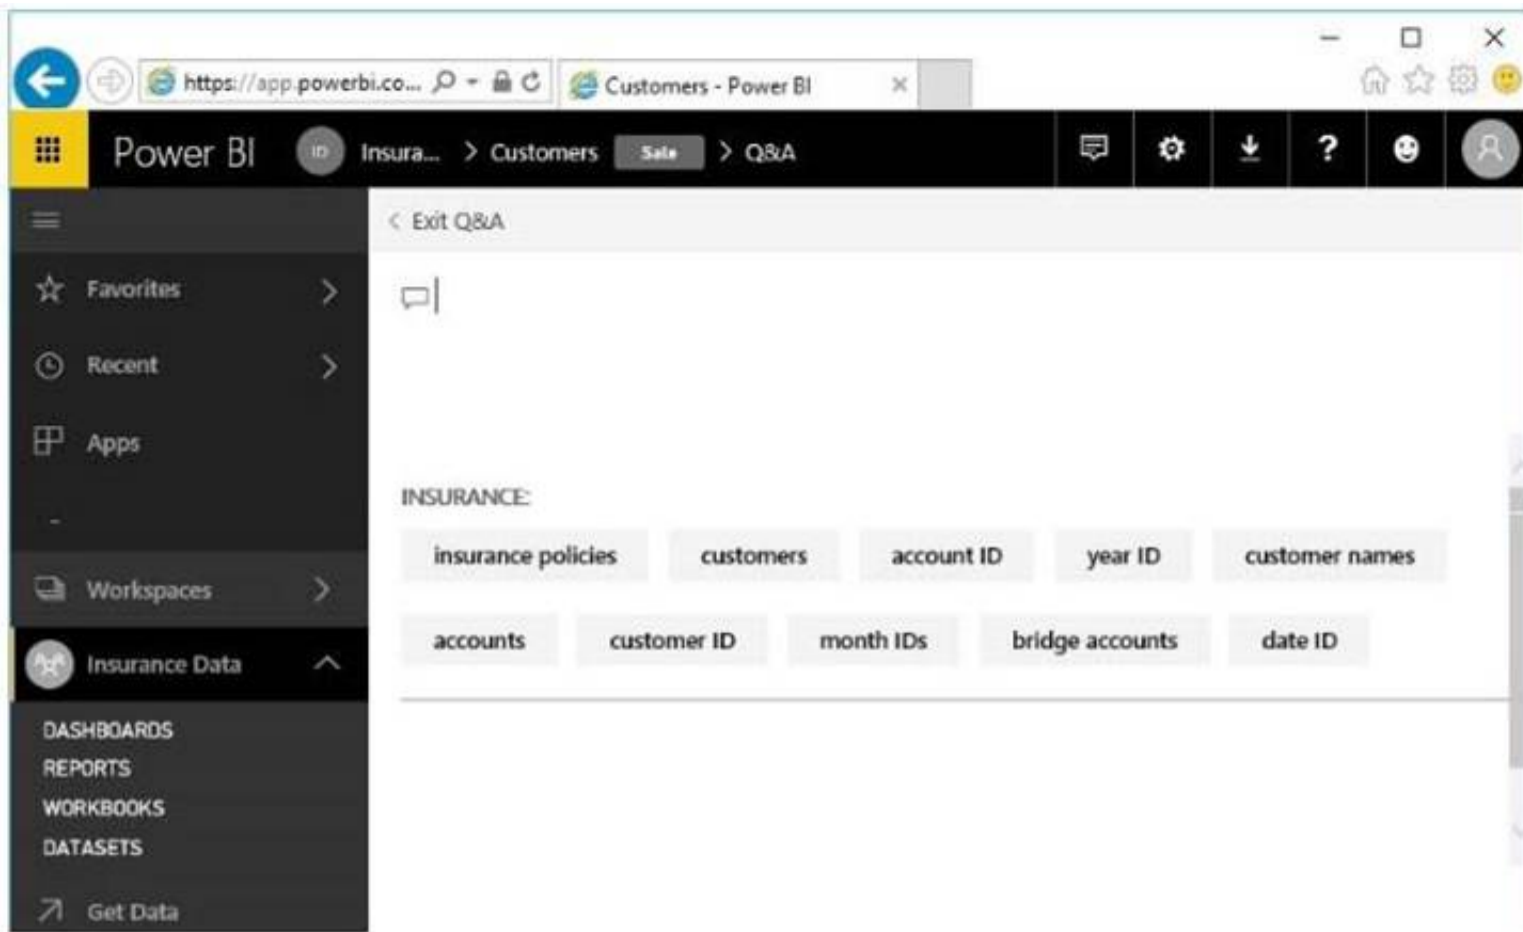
https://app.powerbi.co...

Customers - Power BI

Power BI

ID Insura... > Customers Sale > Q&A

?

Favorites

Recent

Apps

-

Workspaces

Insurance Data

DASHBOARDS
REPORTS
WORKBOOKS
DATASETS

Get Data

< Exit Q&A

INSURANCE:

insurance policies

customers

account ID

year ID

customer names

accounts

customer ID

month IDs

bridge accounts

date ID